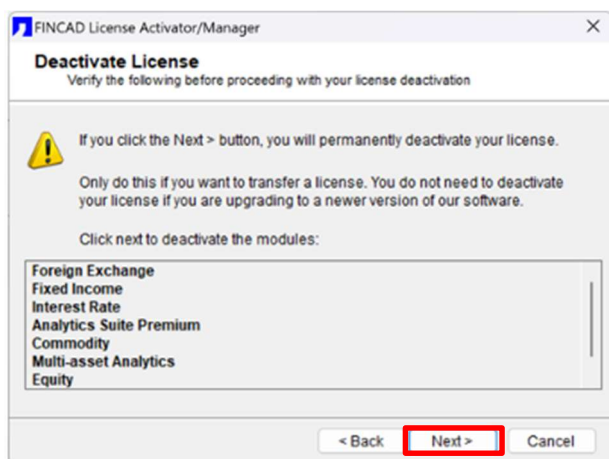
FINCAD License Activator/Manager
×

Deactivate License
Verify the following before proceeding with your license deactivation

If you click the Next > button, you will permanently deactivate your license.

Only do this if you want to transfer a license. You do not need to deactivate your license if you are upgrading to a newer version of our software.

Click next to deactivate the modules:

Foreign Exchange
Fixed Income
Interest Rate
Analytics Suite Premium
Commodity
Multi-asset Analytics
Equity

< Back
Next >
Cancel